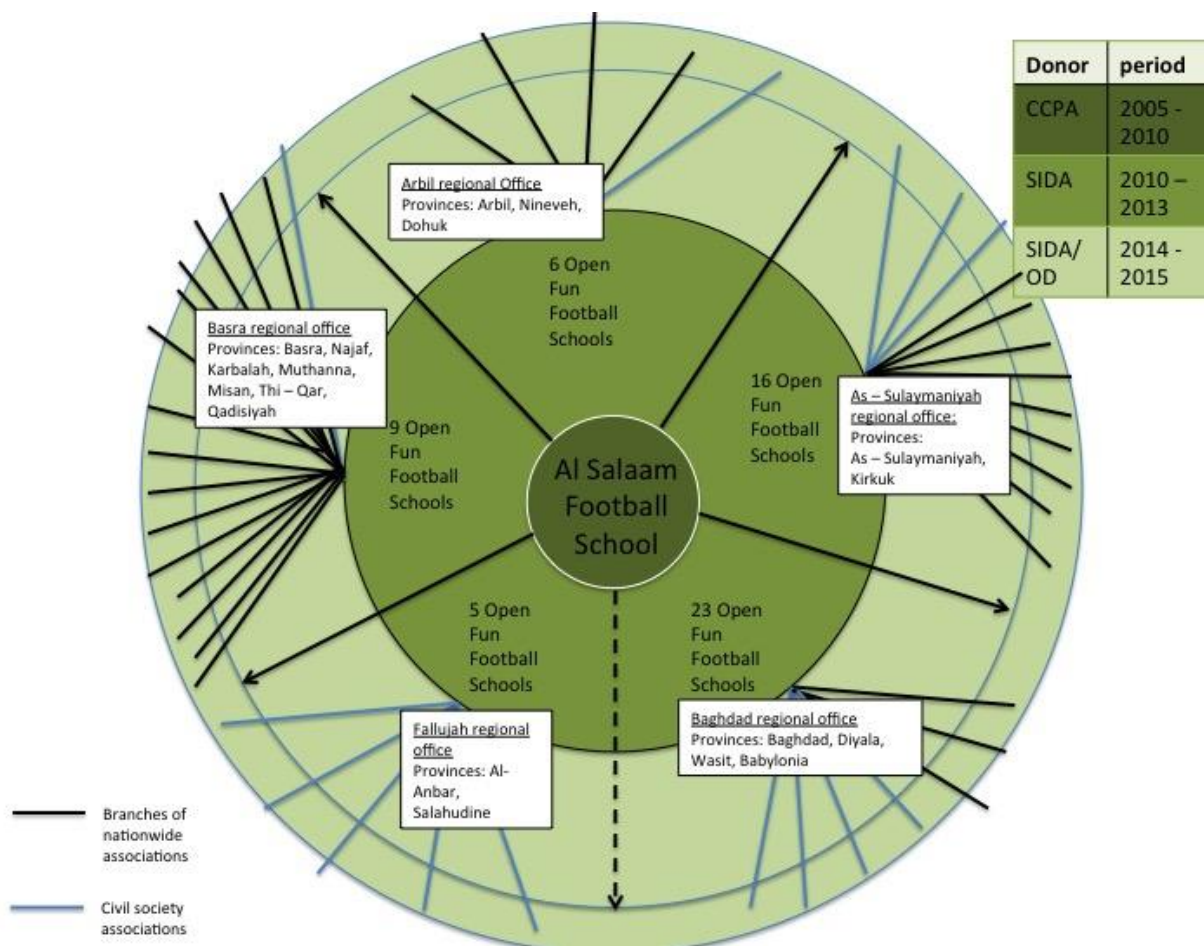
| Donor | period |
|---|---|
| CCPA | 2005 - 2010 |
| SIDA | 2010 – 2013 |
| SIDA/ OD | 2014 - 2015 |

Arbil regional Office
Provinces: Arbil, Nineveh, Dohuk

6 Open Fun Football Schools

Basra regional office
Provinces: Basra, Najaf, Karbalah, Muthanna, Misan, Thi – Qar, Qadisiyah

9 Open Fun Football Schools

16 Open Fun Football Schools

As – Sulaymaniyah regional office:
Provinces: As – Sulaymaniyah, Kirkuk

Al Salaam Football School

5 Open Fun Football Schools

23 Open Fun Football Schools

Fallujah regional office
Provinces: Al-Anbar, Salahudine

Baghdad regional office
Provinces: Baghdad, Diyala, Wasit, Babylonia

Branches of nationwide associations

Civil society associations